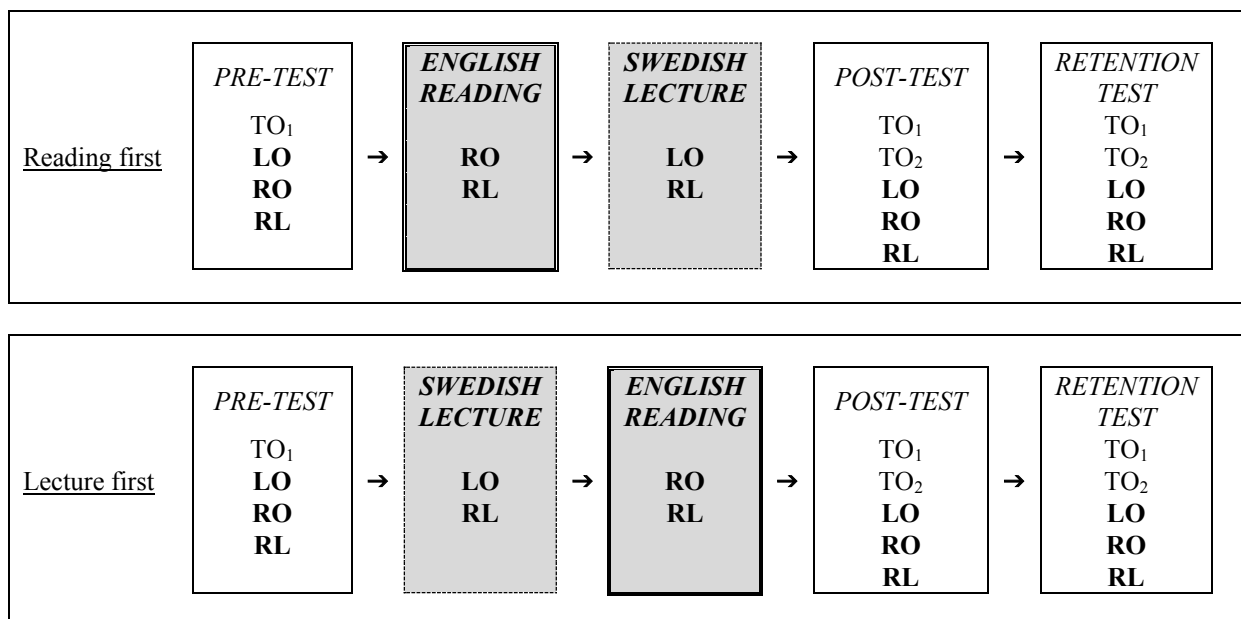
Reading first

PRE-TEST
$TO_1$
LO
RO
RL

➔

ENGLISH READING
RO
RL

➔

SWEDISH LECTURE
LO
RL

➔

POST-TEST
$TO_1$
$TO_2$
LO
RO
RL

➔

RETENTION TEST
$TO_1$
$TO_2$
LO
RO
RL

Lecture first

PRE-TEST
$TO_1$
LO
RO
RL

➔

SWEDISH LECTURE
LO
RL

➔

ENGLISH READING
RO
RL

➔

POST-TEST
$TO_1$
$TO_2$
LO
RO
RL

➔

RETENTION TEST
$TO_1$
$TO_2$
LO
RO
RL